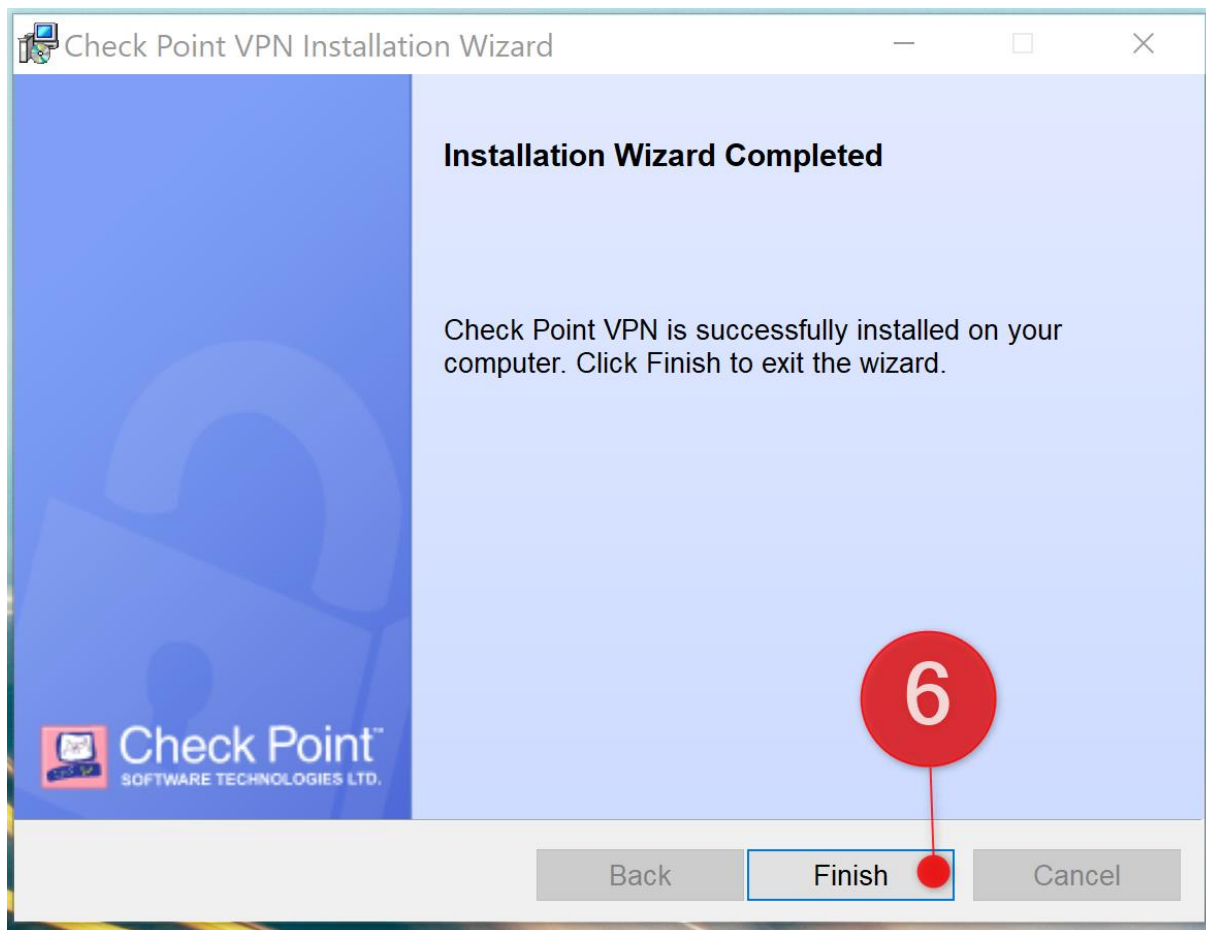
Check Point VPN Installation Wizard

Installation Wizard Completed

Check Point VPN is successfully installed on your computer. Click Finish to exit the wizard.

Check Point™
SOFTWARE TECHNOLOGIES LTD.

6

Back
Finish
Cancel